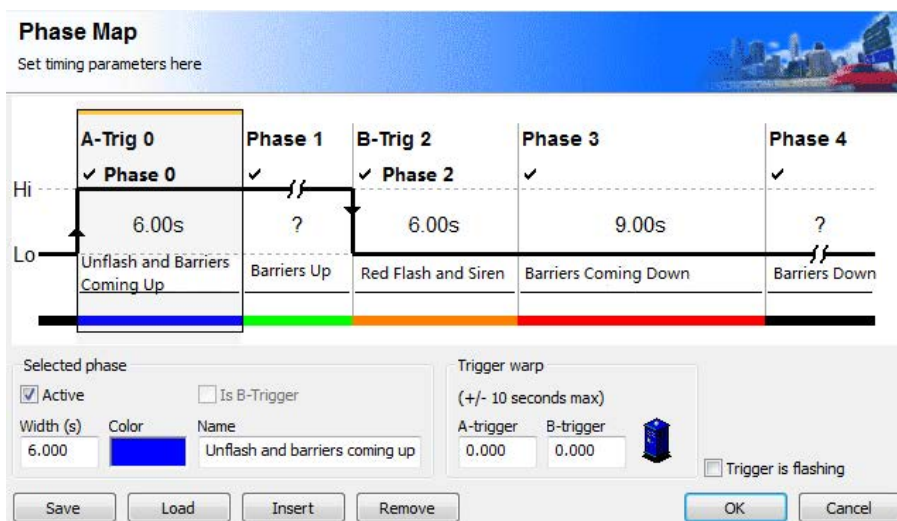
Phase Map
Set timing parameters here

A-Trig 0
✔ Phase 0
Phase 1
✔
B-Trig 2
✔ Phase 2
Phase 3
✔
Phase 4
✔

Hi
Lo

6.00s
?
6.00s
9.00s
?

Unflash and Barriers Coming Up
Barriers Up
Red Flash and Siren
Barriers Coming Down
Barriers Down

Selected phase
Active
Is B-Trigger
Width (s)
6.000
Color
Name
Unflash and barriers coming up

Trigger warp
(+/- 10 seconds max)
A-trigger
0.000
B-trigger
0.000
Trigger is flashing

Save
Load
Insert
Remove
OK
Cancel